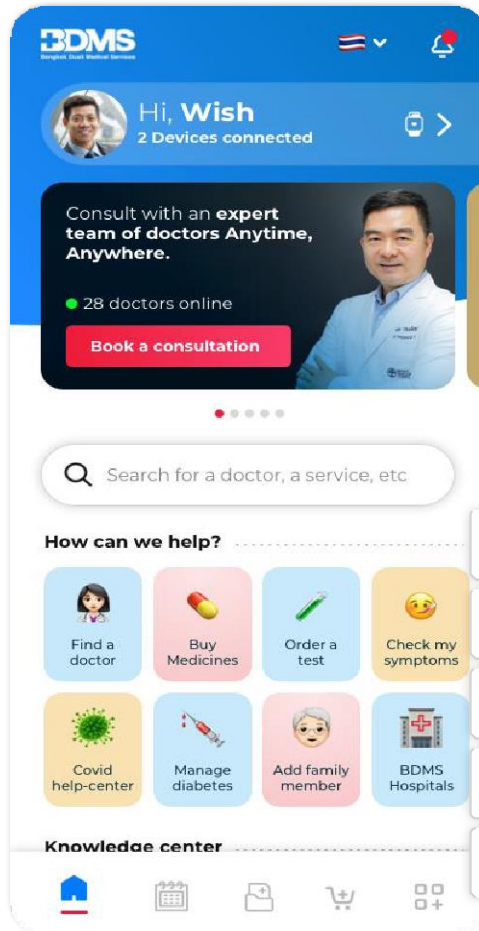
BDMS
Bangkok Dusit Medical Services

Hi, Wish
2 Devices connected

Consult with an expert team of doctors Anytime, Anywhere.

28 doctors online

Book a consultation

Search for a doctor, a service, etc

How can we help?

Find a doctor

Buy Medicines

Order a test

Check my symptoms

Covid help-center

Manage diabetes

Add family member

BDMS Hospitals

Knowledge center